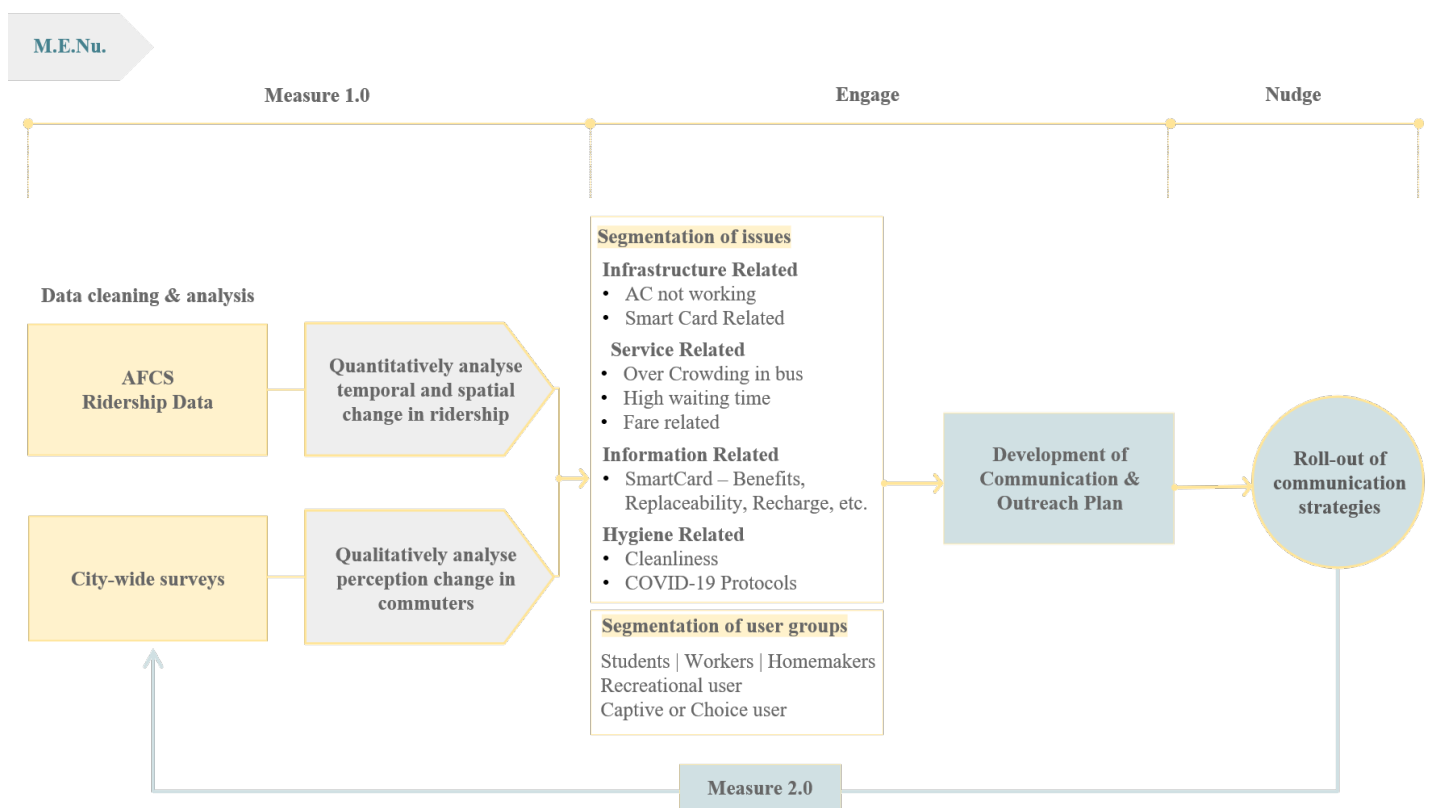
M.E.Nu.

Measure 1.0

Engage

Nudge

Data cleaning & analysis

AFCS
Ridership Data

Quantitatively analyse temporal and spatial change in ridership

City-wide surveys

Qualitatively analyse perception change in commuters

Segmentation of issues

Infrastructure Related
• AC not working
• Smart Card Related

Service Related
• Over Crowding in bus
• High waiting time
• Fare related

Information Related
• SmartCard – Benefits, Replaceability, Recharge, etc.

Hygiene Related
• Cleanliness
• COVID-19 Protocols

Segmentation of user groups

Students | Workers | Homemakers
Recreational user
Captive or Choice user

Development of Communication & Outreach Plan

Roll-out of communication strategies

Measure 2.0